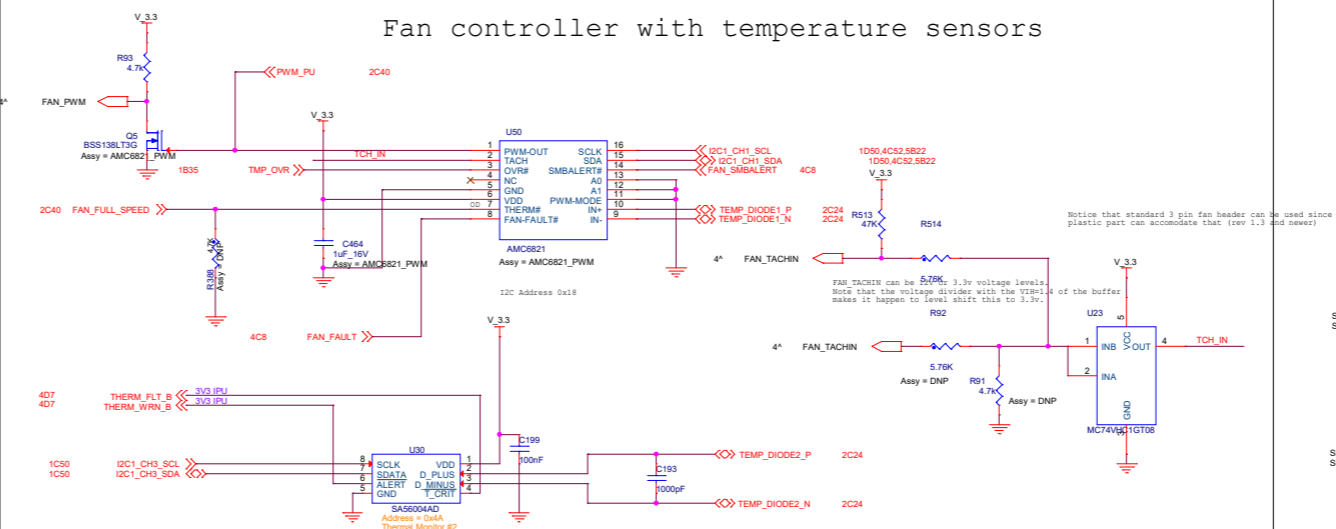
Fan controller with temperature sensors

V_3.3
R93
4.7K
PWM_PU
2C40
4^
FAN_PWM
Q5
BSS138LT3G
Assy = AMC6821_PWM
1B35
V_3.3
U50
1 PWM-OUT
2 TACH
3 OVR#
4 NC
5 GND
6 VDD
7 THERM#
8 FAN-FAULT#
SCLK 16
SDA 15
SMBALERT# 14
A0 13
A1 12
PWM-MODE 11
IN+ 10
IN- 9
TCH_IN
TMP_OVR
I2C1_CH1_SCL
I2C1_CH1_SDA
FAN_SMBALERT
4C8
1D50,4C52,5B22
1D50,4C52,5B22
2C40
FAN_FULL_SPEED
OD
TEMP_DIODE1_P
TEMP_DIODE1_N
2C24
2C24
C464
1uF_16V
Assy = AMC6821_PWM
AMC6821
Assy = AMC6821_PWM
R388
4.7K
Assy = DNP
V_3.3
R513
47K
R514
4^
FAN_TACHIN
5.76K
Notice that standard 3 pin fan header can be used since plastic part can accomodate that (rev 1.3 and newer)
FAN_TACHIN can be 12v or 3.3v voltage levels. Note that the voltage divider with the VIH=1.4 of the buffer makes it happen to level shift this to 3.3v.
I2C Address 0x18
4C8
FAN_FAULT
V_3.3
R92
U23
V_3.3
4^
FAN_TACHIN
5.76K
Assy = DNP
R91
4.7K
Assy = DNP
1 INB
2 INA
VCC 5
OUT 4
GND
TCH_IN
MC74VHC1GT08
4D7
4D7
THERM_FLT_B
THERM_WRN_B
3V3 IPU
3V3 IPU
C199
100nF
U30
8 SCLK
7 SDATA
6 ALERT
5 GND
VDD 1
D_PLUS 2
D_MINUS 3
T_CRIT 4
1C50
1C50
I2C1_CH3_SCL
I2C1_CH3_SDA
C193
1000pF
TEMP_DIODE2_P
TEMP_DIODE2_N
2C24
2C24
SA56004AD
Address = 0x4A
Thermal Monitor #2